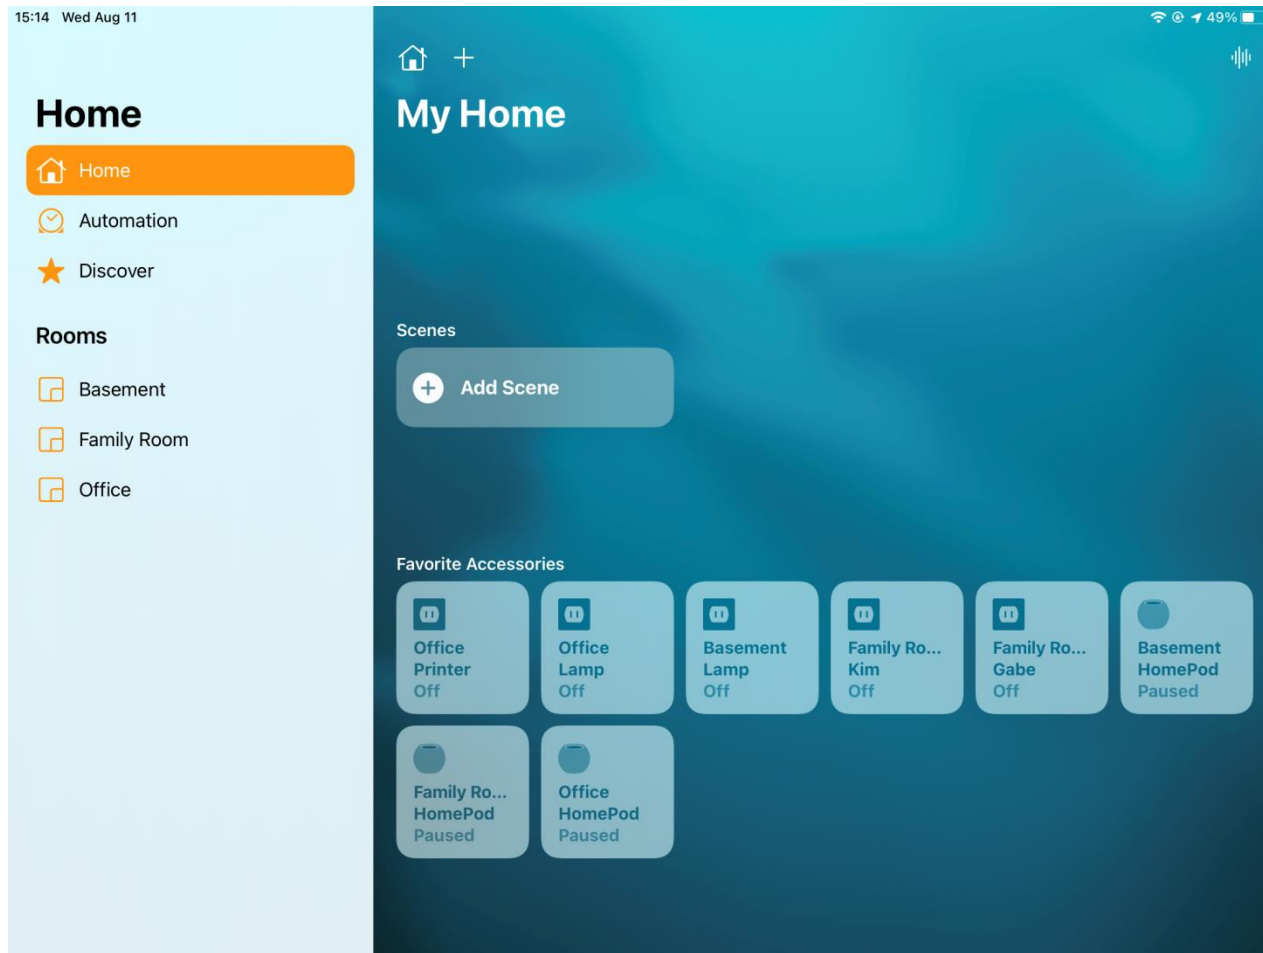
15:14 Wed Aug 11

49%

Home

Home

Automation

Discover

Rooms

Basement

Family Room

Office

My Home

Scenes

Add Scene

Favorite Accessories

Office Printer Off

Office Lamp Off

Basement Lamp Off

Family Ro... Kim Off

Family Ro... Gabe Off

Basement HomePod Paused

Family Ro... HomePod Paused

Office HomePod Paused